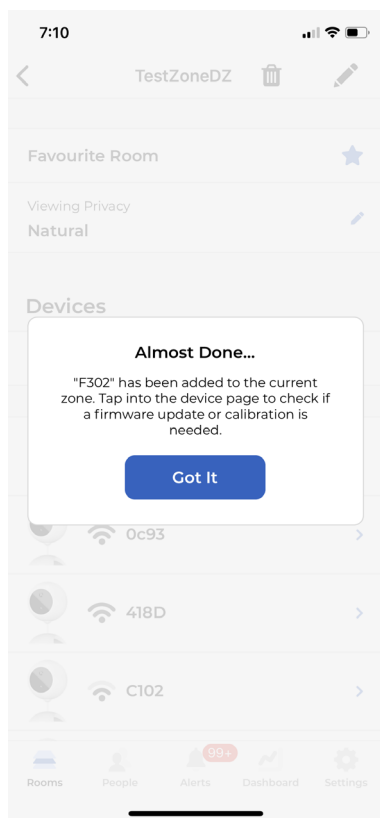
7:10

TestZoneDZ

Favourite Room

Viewing Privacy
Natural

Devices

Almost Done...

"F302" has been added to the current zone. Tap into the device page to check if a firmware update or calibration is needed.

Got It

0c93

418D

C102

Rooms People 99+ Alerts Dashboard Settings